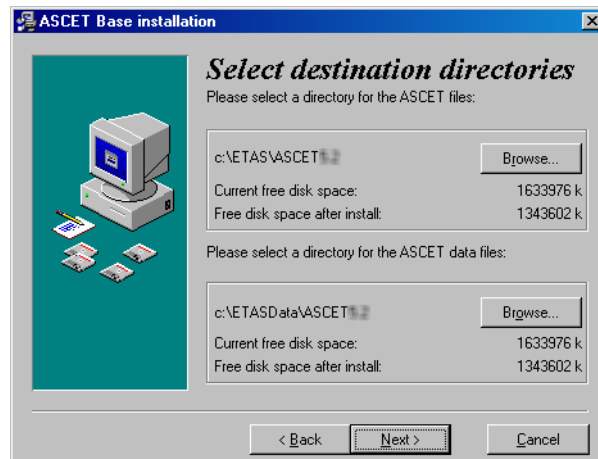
ASCET Base installation

Select destination directories

Please select a directory for the ASCET files:

c:\ETAS\ASCET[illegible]

Browse...

Current free disk space: 1633976 k

Free disk space after install: 1343602 k

Please select a directory for the ASCET data files:

c:\ETASData\ASCET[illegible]

Browse...

Current free disk space: 1633976 k

Free disk space after install: 1343602 k

< Back

Next >

Cancel